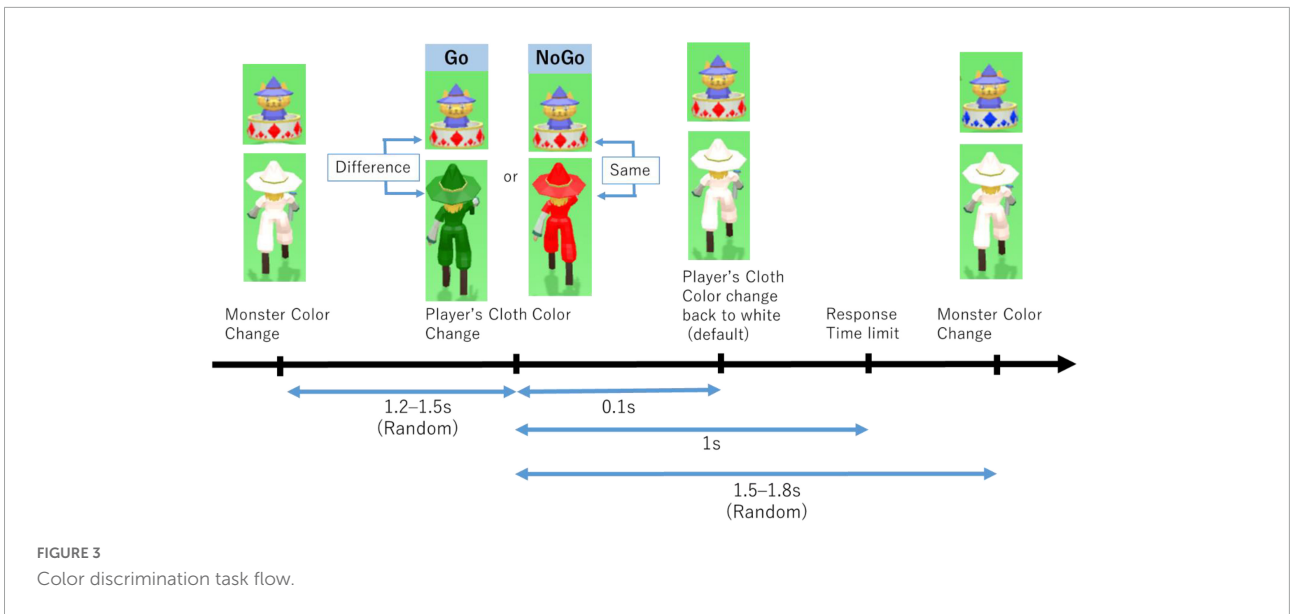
Go

NoGo

Difference

or

Same

Monster Color Change

Player's Cloth Color Change

Player's Cloth Color change back to white (default)

Response Time limit

Monster Color Change

1.2–1.5s (Random)

0.1s

1s

1.5–1.8s (Random)

FIGURE 3
Color discrimination task flow.